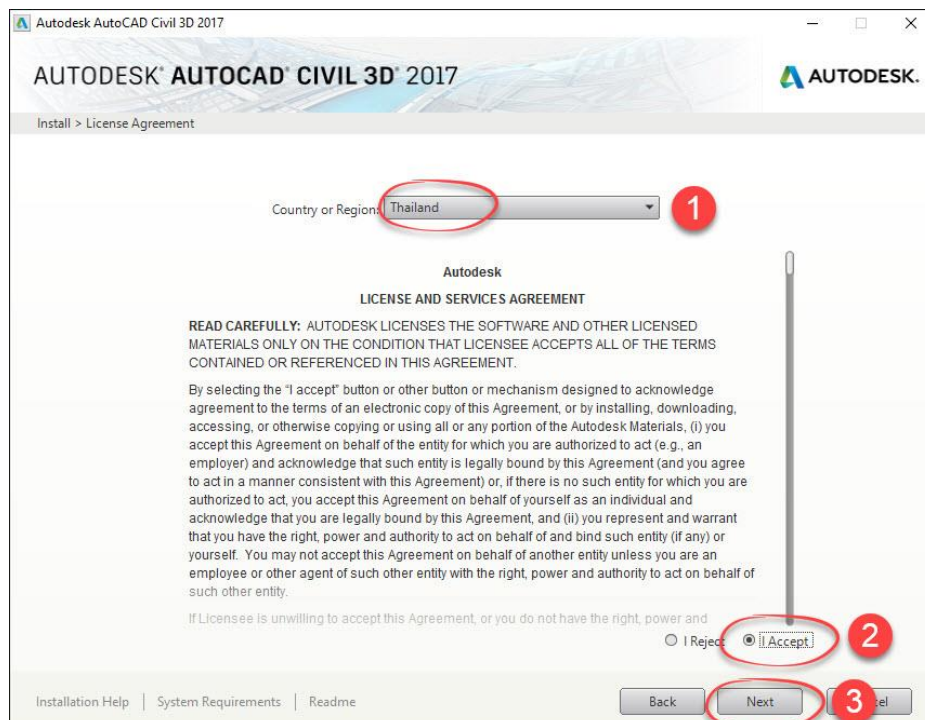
Autodesk AutoCAD Civil 3D 2017

AUTODESK® AUTOCAD® CIVIL 3D® 2017

AUTODESK.

Install > License Agreement

Country or Region: Thailand

1

Autodesk

LICENSE AND SERVICES AGREEMENT

READ CAREFULLY: AUTODESK LICENSES THE SOFTWARE AND OTHER LICENSED MATERIALS ONLY ON THE CONDITION THAT LICENSEE ACCEPTS ALL OF THE TERMS CONTAINED OR REFERENCED IN THIS AGREEMENT.

By selecting the "I accept" button or other button or mechanism designed to acknowledge agreement to the terms of an electronic copy of this Agreement, or by installing, downloading, accessing, or otherwise copying or using all or any portion of the Autodesk Materials, (i) you accept this Agreement on behalf of the entity for which you are authorized to act (e.g., an employer) and acknowledge that such entity is legally bound by this Agreement (and you agree to act in a manner consistent with this Agreement) or, if there is no such entity for which you are authorized to act, you accept this Agreement on behalf of yourself as an individual and acknowledge that you are legally bound by this Agreement, and (ii) you represent and warrant that you have the right, power and authority to act on behalf of and bind such entity (if any) or yourself. You may not accept this Agreement on behalf of another entity unless you are an employee or other agent of such other entity with the right, power and authority to act on behalf of such other entity.

If Licensee is unwilling to accept this Agreement, or you do not have the right, power and

I Reject I Accept

2

Installation Help | System Requirements | Readme

Back Next 3 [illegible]el